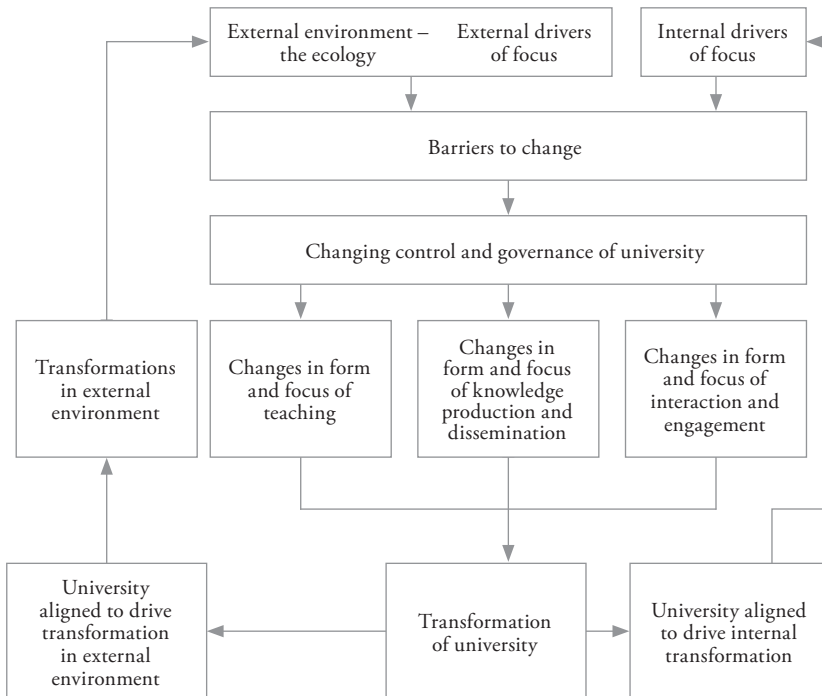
External environment – the ecology

External drivers of focus

Internal drivers of focus

Barriers to change

Changing control and governance of university

Transformations in external environment

Changes in form and focus of teaching

Changes in form and focus of knowledge production and dissemination

Changes in form and focus of interaction and engagement

University aligned to drive transformation in external environment

Transformation of university

University aligned to drive internal transformation